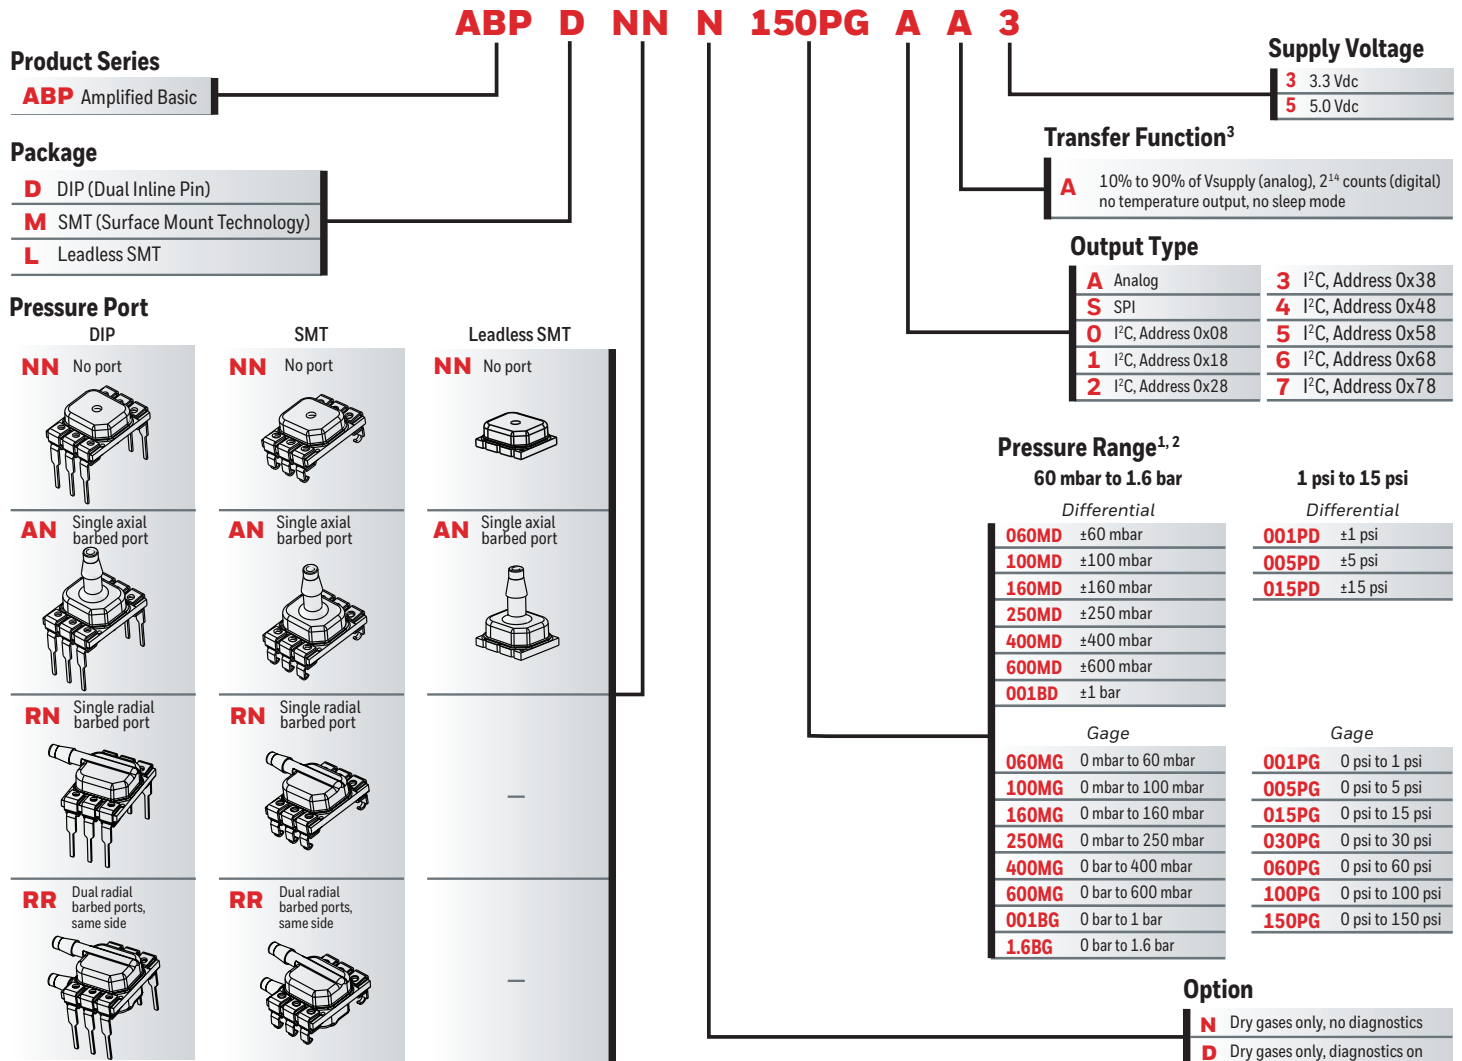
ABP D NN N 150PG A A 3

Product Series
ABP Amplified Basic

Package
D DIP (Dual Inline Pin)
M SMT (Surface Mount Technology)
L Leadless SMT

Pressure Port

| DIP | SMT | Leadless SMT |
|---|---|---|
| NN No port | NN No port | NN No port |
| AN Single axial barbed port | AN Single axial barbed port | AN Single axial barbed port |
| RN Single radial barbed port | RN Single radial barbed port | — |
| RR Dual radial barbed ports, same side | RR Dual radial barbed ports, same side | — |

Supply Voltage
3 3.3 Vdc
5 5.0 Vdc

Transfer Function$^3$
A 10% to 90% of Vsupply (analog), $2^{14}$ counts (digital) no temperature output, no sleep mode

Output Type

| | |
|---|---|
| A Analog | 3 I$^2$C, Address 0x38 |
| S SPI | 4 I$^2$C, Address 0x48 |
| 0 I$^2$C, Address 0x08 | 5 I$^2$C, Address 0x58 |
| 1 I$^2$C, Address 0x18 | 6 I$^2$C, Address 0x68 |
| 2 I$^2$C, Address 0x28 | 7 I$^2$C, Address 0x78 |

Pressure Range$^{1, 2}$
60 mbar to 1.6 bar
Differential
060MD ±60 mbar
100MD ±100 mbar
160MD ±160 mbar
250MD ±250 mbar
400MD ±400 mbar
600MD ±600 mbar
001BD ±1 bar

1 psi to 15 psi
Differential
001PD ±1 psi
005PD ±5 psi
015PD ±15 psi

Gage
060MG 0 mbar to 60 mbar
100MG 0 mbar to 100 mbar
160MG 0 mbar to 160 mbar
250MG 0 mbar to 250 mbar
400MG 0 bar to 400 mbar
600MG 0 bar to 600 mbar
001BG 0 bar to 1 bar
1.6BG 0 bar to 1.6 bar

Gage
001PG 0 psi to 1 psi
005PG 0 psi to 5 psi
015PG 0 psi to 15 psi
030PG 0 psi to 30 psi
060PG 0 psi to 60 psi
100PG 0 psi to 100 psi
150PG 0 psi to 150 psi

Option
N Dry gases only, no diagnostics
D Dry gases only, diagnostics on